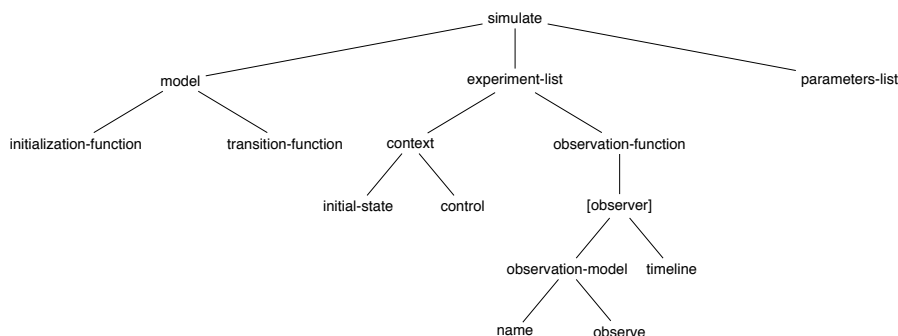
simulate

model

experiment-list

parameters-list

initialization-function

transition-function

context

observation-function

initial-state

control

[observer]

observation-model

timeline

name

observe